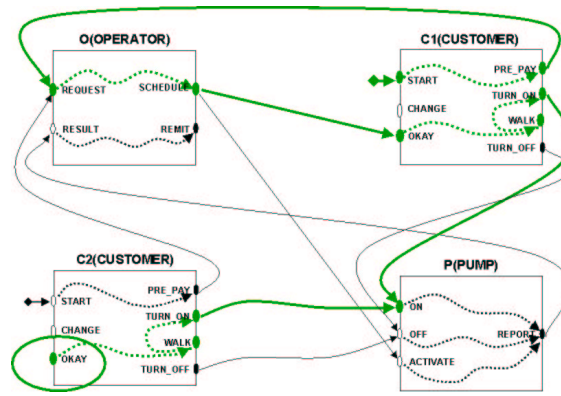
O(OPERATOR)

REQUEST

SCHEDULE

RESULT

REMIT

C1(CUSTOMER)

START

PRE_PAY

CHANGE

TURN_ON

WALK

OKAY

TURN_OFF

C2(CUSTOMER)

START

PRE_PAY

CHANGE

TURN_ON

WALK

OKAY

TURN_OFF

P(PUMP)

ON

OFF

REPORT

ACTIVATE